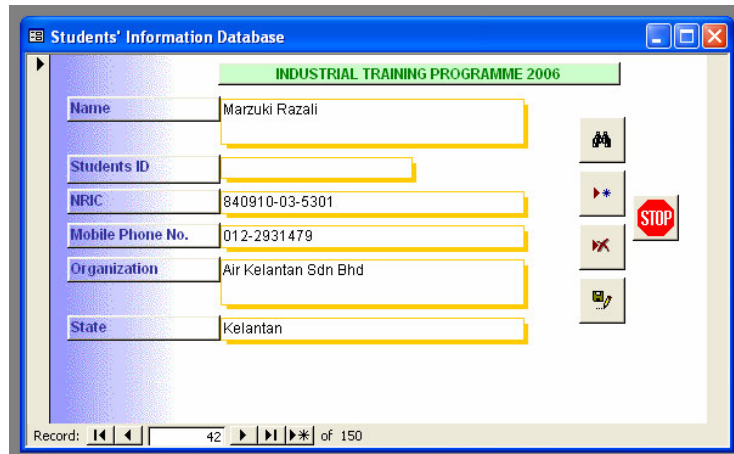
Students' Information Database

INDUSTRIAL TRAINING PROGRAMME 2006

Name
Marzuki Razali

Students ID

NRIC
840910-03-5301

Mobile Phone No.
012-2931479

Organization
Air Kelantan Sdn Bhd

State
Kelantan

STOP

Record: 42 of 150